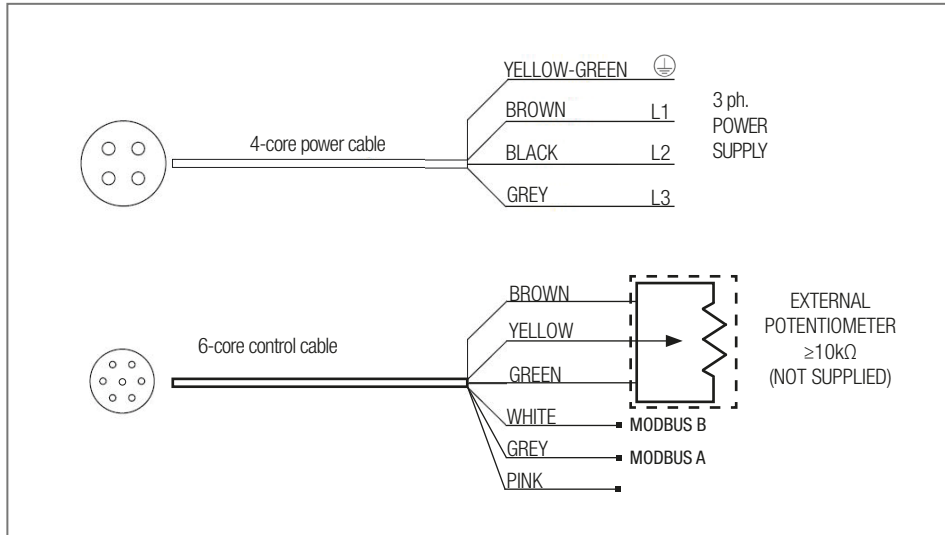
4-core power cable

YELLOW-GREEN

BROWN L1

BLACK L2

GREY L3

3 ph.
POWER
SUPPLY

6-core control cable

BROWN

YELLOW

GREEN

WHITE MODBUS B

GREY MODBUS A

PINK

EXTERNAL
POTENTIOMETER
$\geq 10k\Omega$
(NOT SUPPLIED)